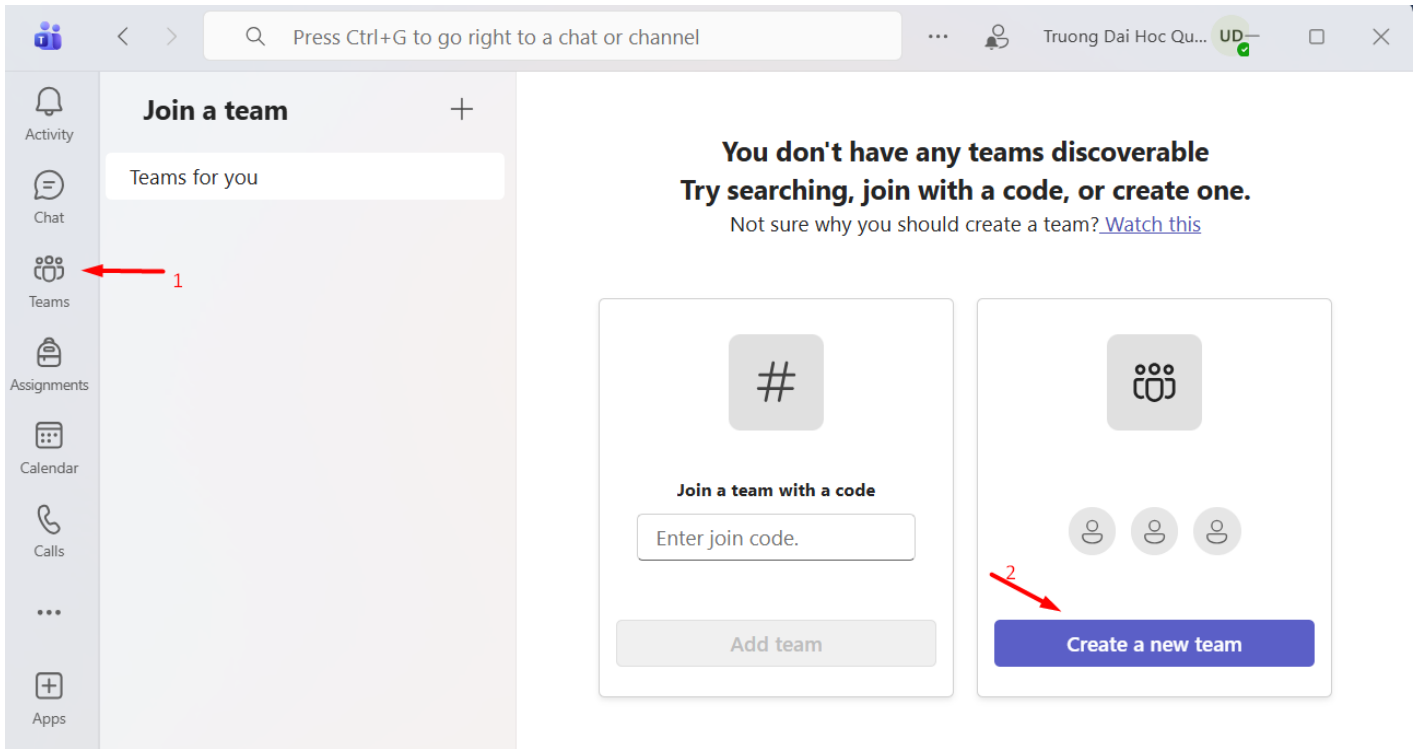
Press Ctrl+G to go right to a chat or channel

Truong Dai Hoc Qu...

UD

Activity

Chat

Teams

1

Assignments

Calendar

Calls

...

Apps

Join a team

+

Teams for you

You don't have any teams discoverable
Try searching, join with a code, or create one.
Not sure why you should create a team? Watch this

#

Join a team with a code

Enter join code.

Add team

2

Create a new team